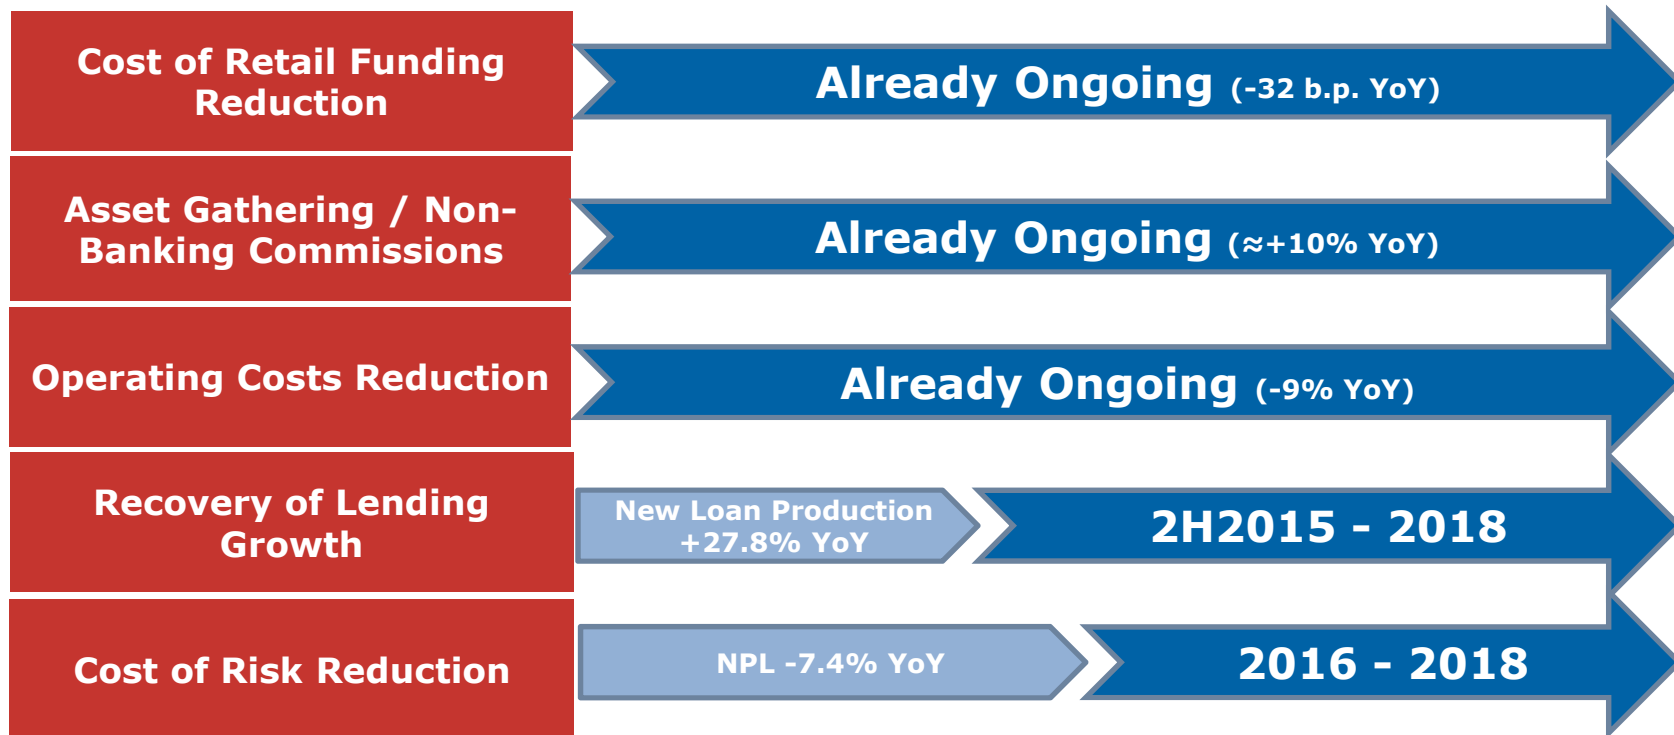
Cost of Retail Funding Reduction

Already Ongoing (-32 b.p. YoY)

Asset Gathering / Non-Banking Commissions

Already Ongoing (≈+10% YoY)

Operating Costs Reduction

Already Ongoing (-9% YoY)

Recovery of Lending Growth

New Loan Production +27.8% YoY

2H2015 - 2018

Cost of Risk Reduction

NPL -7.4% YoY

2016 - 2018